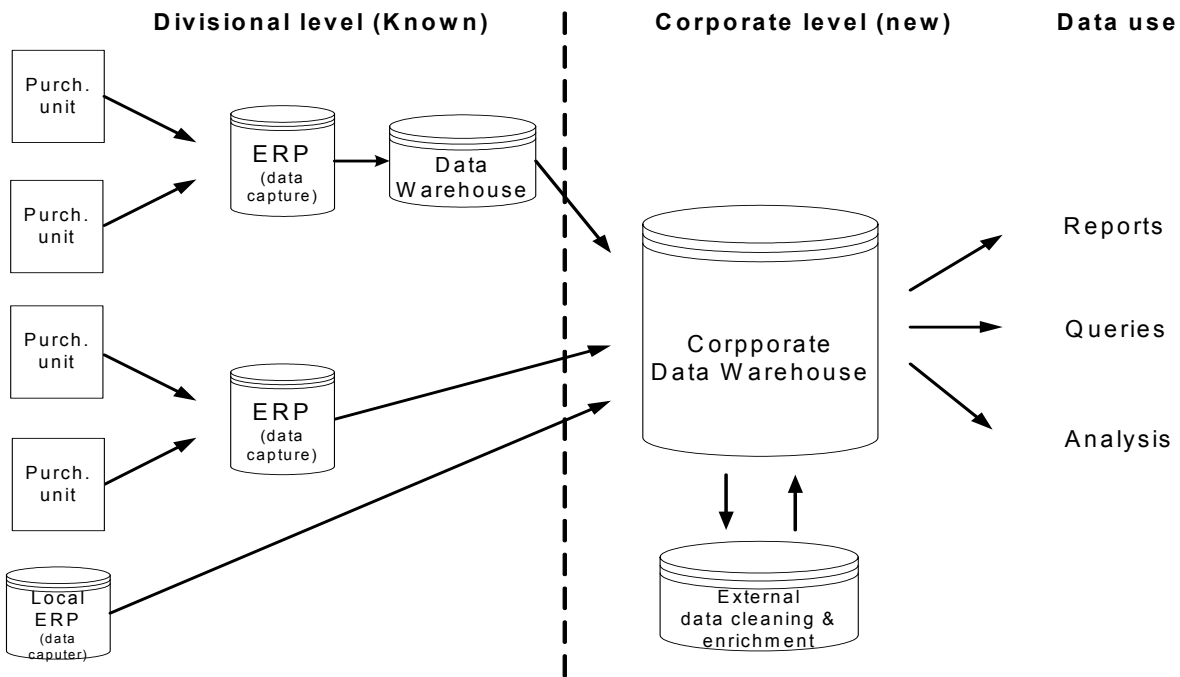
Divisional level (Known)

Corporate level (new)

Data use

Purch. unit

Purch. unit

ERP (data capture)

Data Warehouse

Purch. unit

Purch. unit

ERP (data capture)

Local ERP (data caputer)

Corpporate Data Warehouse

External data cleaning & enrichment

Reports

Queries

Analysis